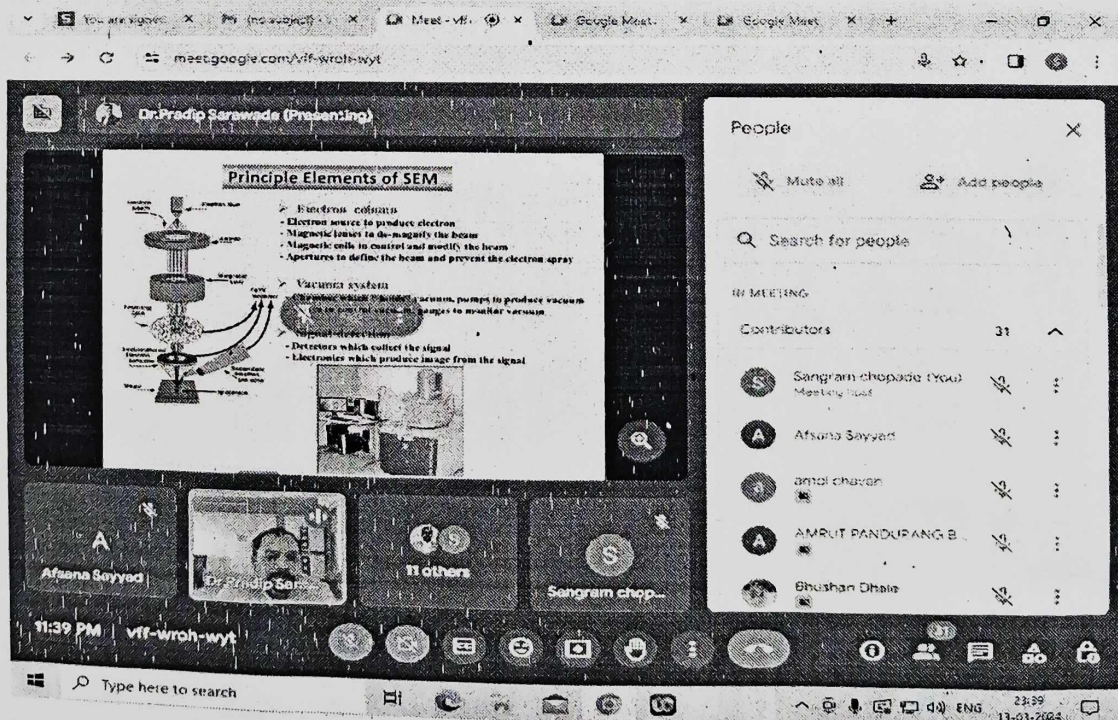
You are signed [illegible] × (no subject) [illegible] × Meet - vff- × Google Meet × Google Meet ×

meet.google.com/vff-wroh-wyt

Dr.Pradip Sarawade (Presenting)

Principle Elements of SEM

➤ Electron column
- Electron source to produce electron
- Magnetic lenses to de-magnify the beam
- Magnetic coils to control and modify the beam
- Apertures to define the beam and prevent the electron spray

➤ Vacuum system
- Chamber which "holds" vacuum, pumps to produce vacuum
- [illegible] to control vacuum, gauges to monitor vacuum

➤ Signal detection
- Detectors which collect the signal
- Electronics which produce image from the signal

People

Mute all

Add people

Search for people

IN MEETING

Contributors 31

Sangram chopade (You)
Meeting host

Afsana Sayyad

amol chavan

AMRUT PANDURANG B...

Bhushan Dhale

Afsana Sayyad

Dr.Pradip Sara...

11 others

Sangram chop...

11:39 PM | vff-wroh-wyt

31

Type here to search

ENG 23:39 13-03-2024